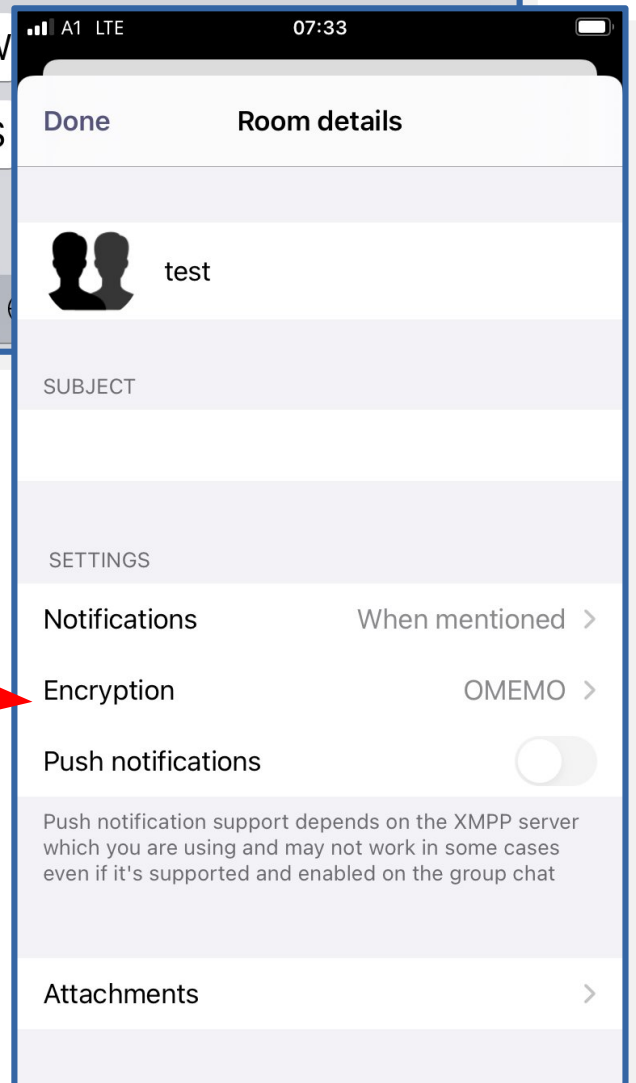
A1 LTE 07:33

Done Room details

test

SUBJECT

SETTINGS

Notifications When mentioned

Encryption OMEMO

Push notifications

Push notification support depends on the XMPP server which you are using and may not work in some cases even if it's supported and enabled on the group chat

Attachments